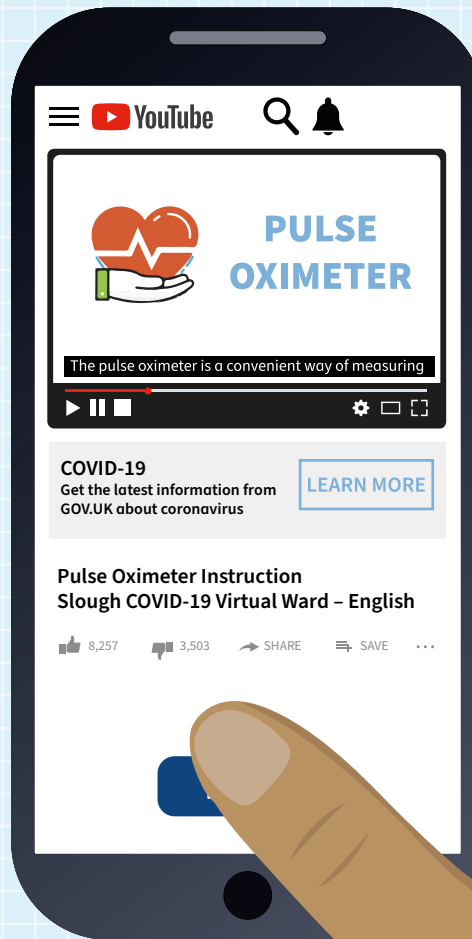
YouTube

PULSE OXIMETER

The pulse oximeter is a convenient way of measuring

COVID-19
Get the latest information from GOV.UK about coronavirus

LEARN MORE

Pulse Oximeter Instruction
Slough COVID-19 Virtual Ward – English

8,257 3,503 SHARE SAVE